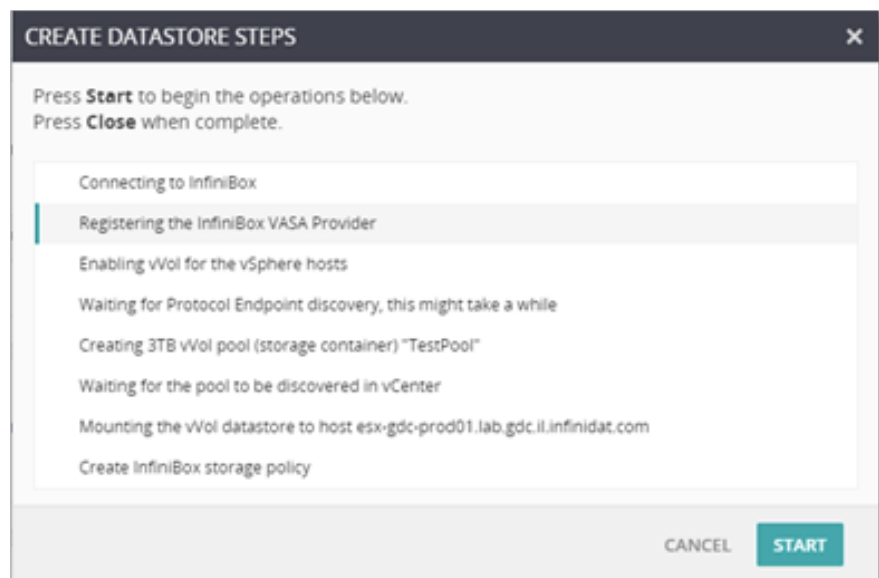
CREATE DATASTORE STEPS ×

Press **Start** to begin the operations below.
Press **Close** when complete.

Connecting to InfiniBox

Registering the InfiniBox VASA Provider

Enabling vVol for the vSphere hosts

Waiting for Protocol Endpoint discovery, this might take a while

Creating 3TB vVol pool (storage container) "TestPool"

Waiting for the pool to be discovered in vCenter

Mounting the vVol datastore to host esx-gdc-prod01.lab.gdc.il.infinidat.com

Create InfiniBox storage policy

CANCEL START